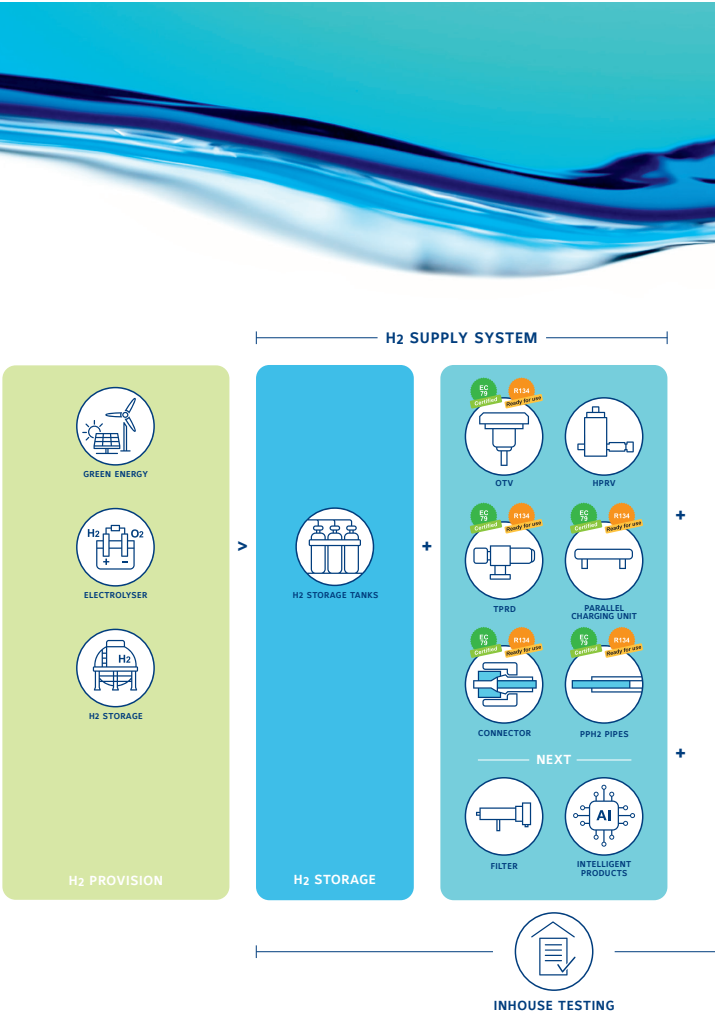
H2 SUPPLY SYSTEM

GREEN ENERGY

H2 O2

ELECTROLYSER

H2

H2 STORAGE

H2 PROVISION

>

H2 STORAGE TANKS

H2 STORAGE

+

EC 79 Certified

R134 Ready for use

OTV

HPRV

EC 79 Certified

R134 Ready for use

TPRD

EC 79 Certified

R134 Ready for use

PARALLEL CHARGING UNIT

EC 79 Certified

R134 Ready for use

CONNECTOR

EC 79 Certified

R134 Ready for use

PPH2 PIPES

NEXT

FILTER

AI

INTELLIGENT PRODUCTS

+

+

INHOUSE TESTING